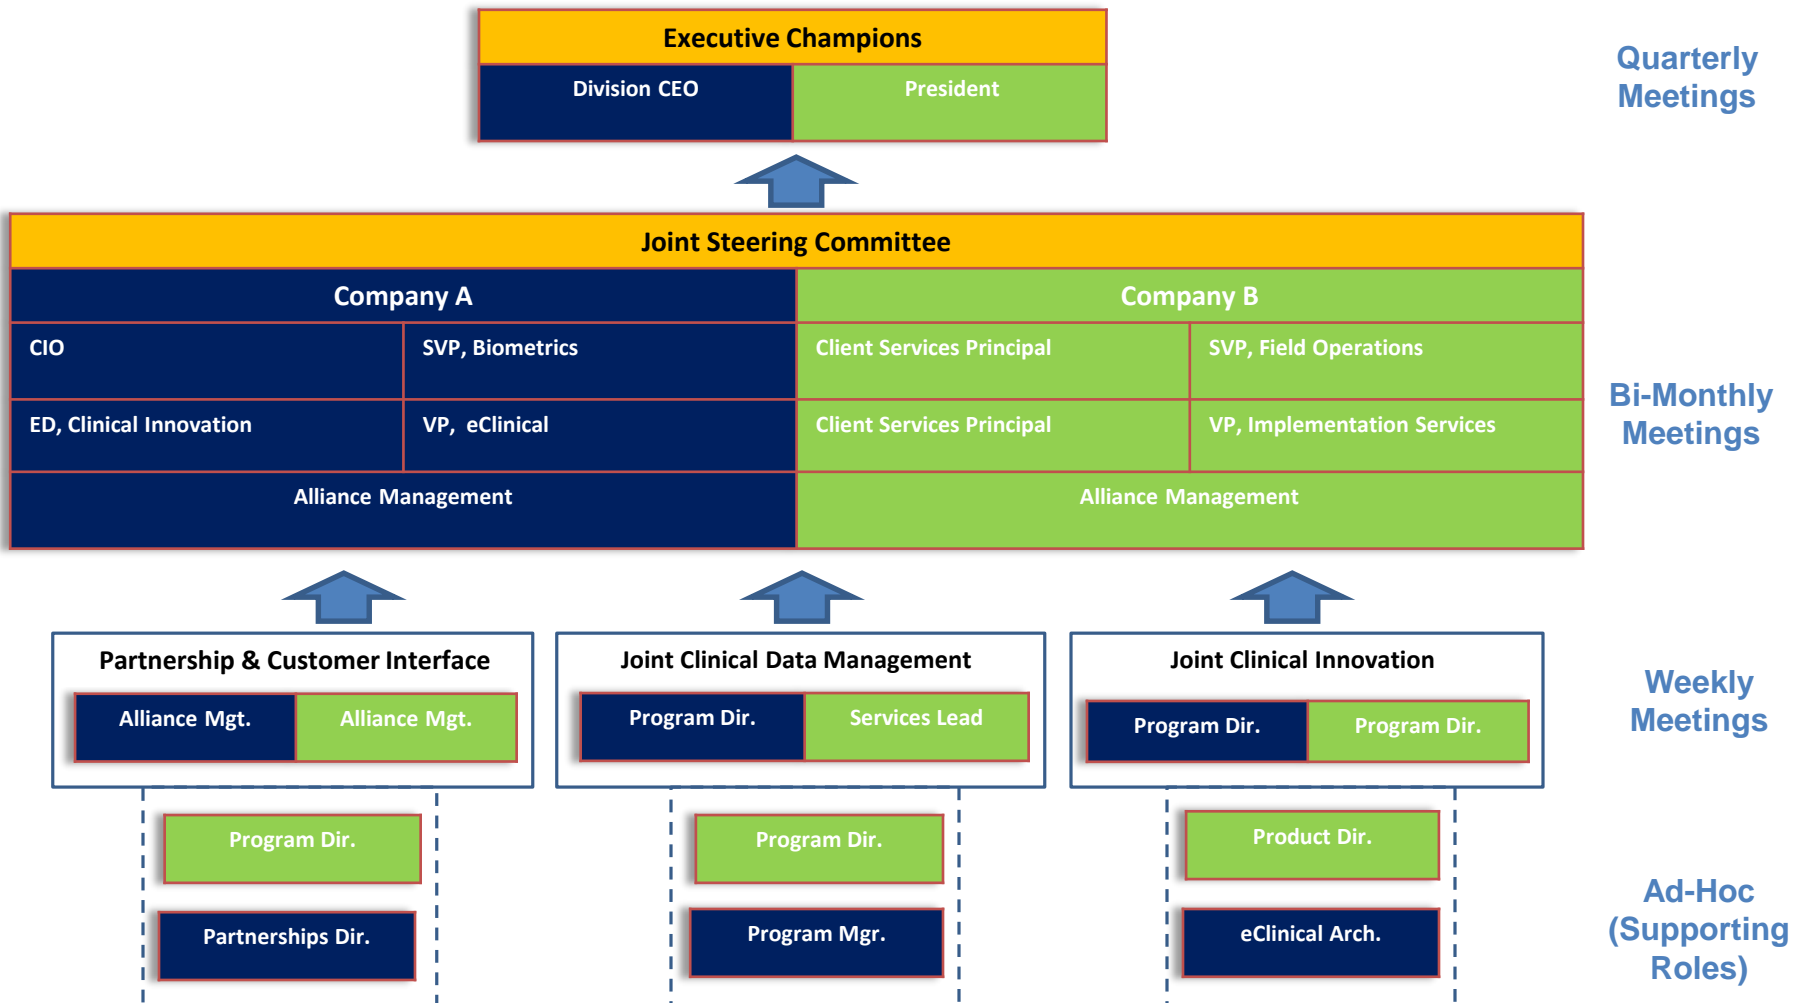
Executive Champions

| Division CEO | President |
|---|---|

Quarterly Meetings

Joint Steering Committee

| Company A | | Company B | |
|---|---|---|---|
| CIO | SVP, Biometrics | Client Services Principal | SVP, Field Operations |
| ED, Clinical Innovation | VP, eClinical | Client Services Principal | VP, Implementation Services |
| Alliance Management | | Alliance Management | |

Bi-Monthly Meetings

Partnership & Customer Interface

| Alliance Mgt. | Alliance Mgt. |
|---|---|

Joint Clinical Data Management

| Program Dir. | Services Lead |
|---|---|

Joint Clinical Innovation

| Program Dir. | Program Dir. |
|---|---|

Weekly Meetings

Program Dir.

Partnerships Dir.

Program Dir.

Program Mgr.

Product Dir.

eClinical Arch.

Ad-Hoc (Supporting Roles)